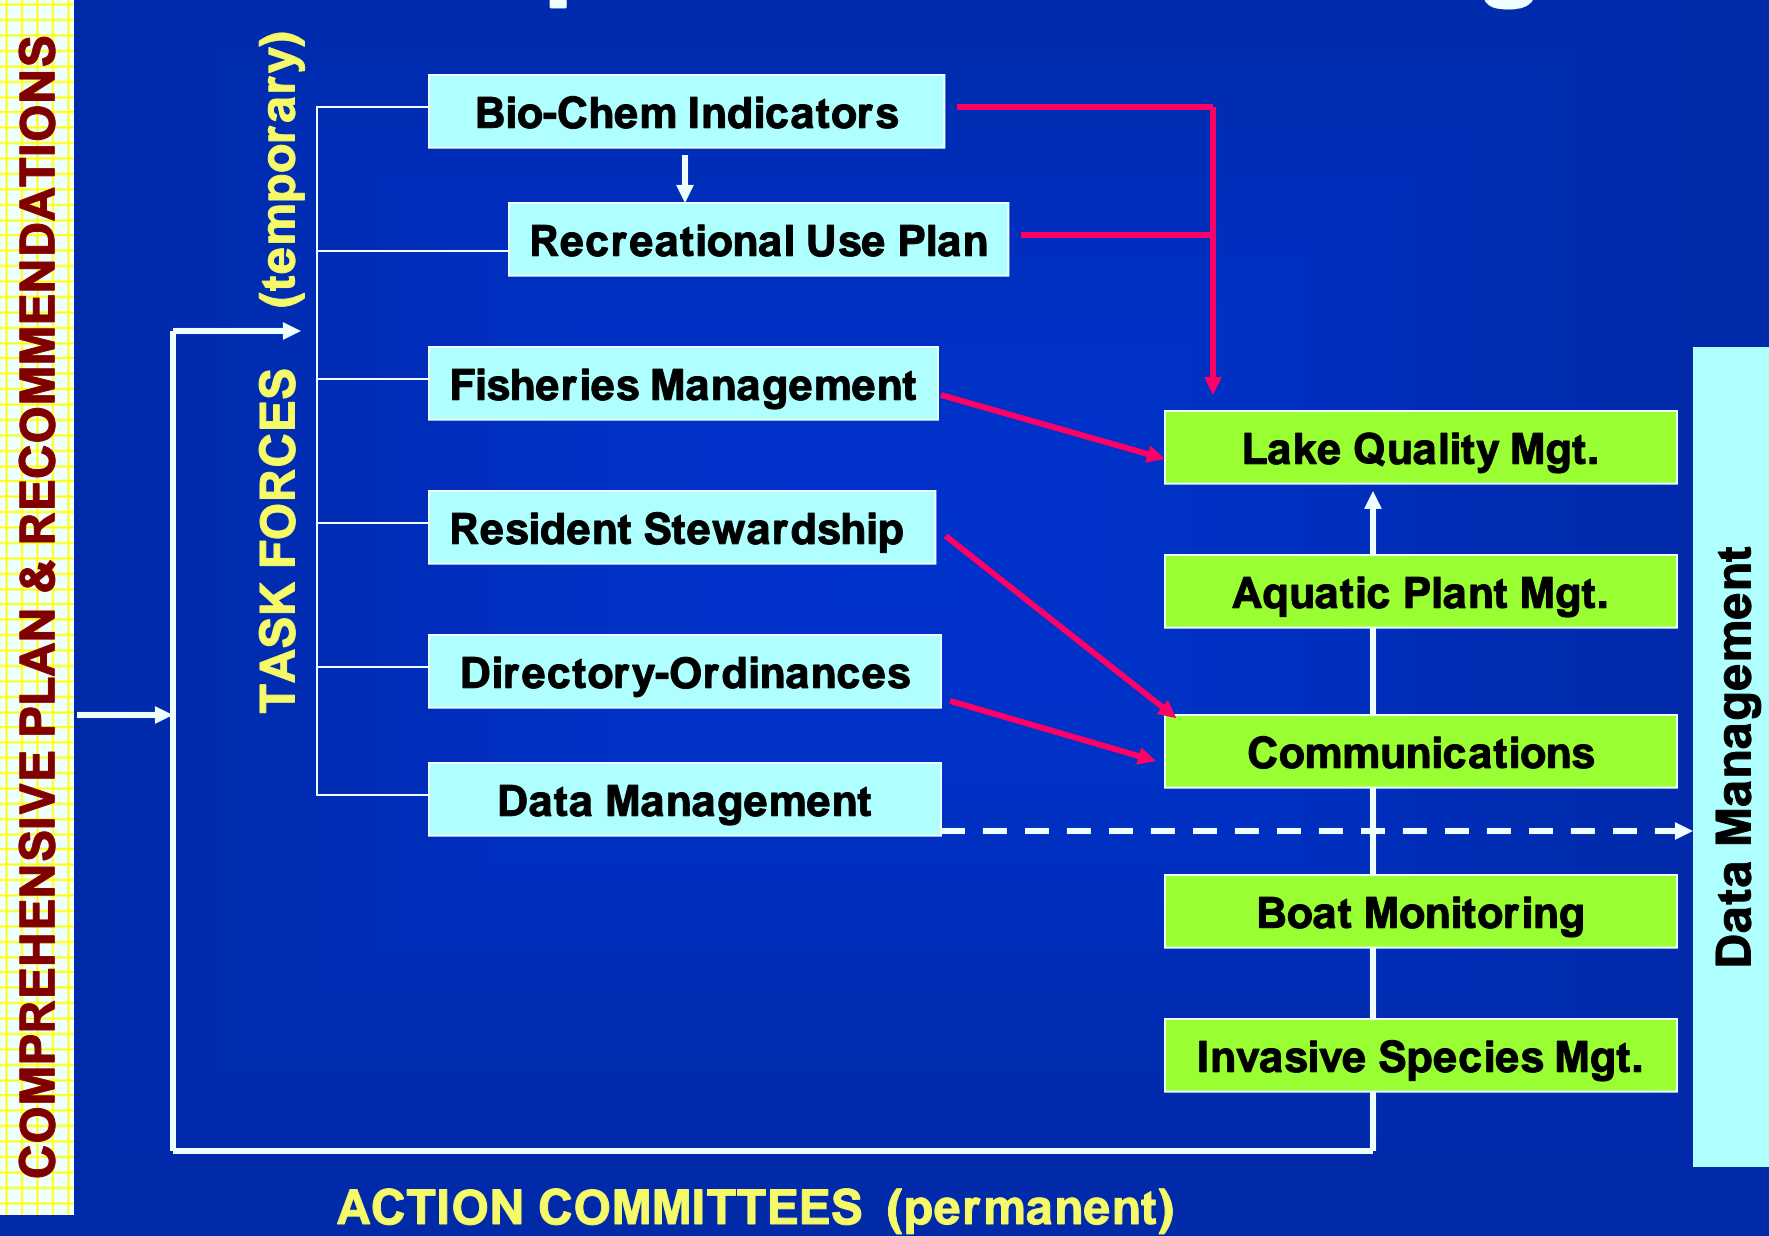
COMPREHENSIVE PLAN & RECOMMENDATIONS

TASK FORCES (temporary)

Bio-Chem Indicators

Recreational Use Plan

Fisheries Management

Resident Stewardship

Directory-Ordinances

Data Management

Lake Quality Mgt.

Aquatic Plant Mgt.

Communications

Boat Monitoring

Invasive Species Mgt.

Data Management

ACTION COMMITTEES (permanent)